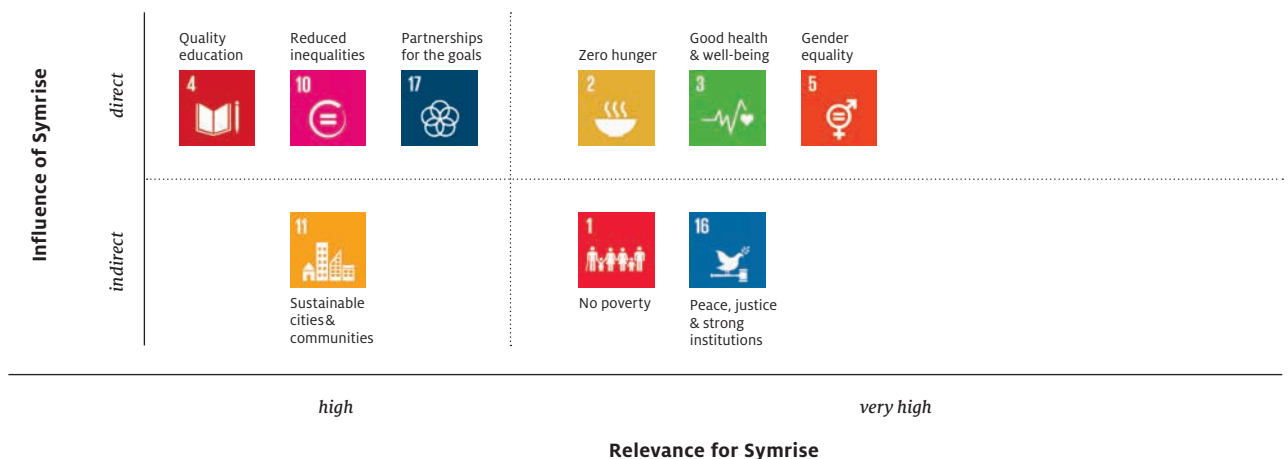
Influence of Symrise

direct

Quality education
4

Reduced inequalities
10

Partnerships for the goals
17

Zero hunger
2

Good health & well-being
3

Gender equality
5

indirect

11
Sustainable cities& communities

1
No poverty

16
Peace, justice & strong institutions

high

very high

Relevance for Symrise